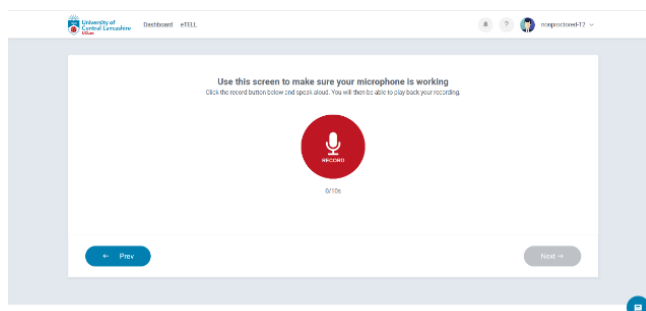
University of Central Lancashire UCLan

Dashboard eTELL

nrnproctored-17

Use this screen to make sure your microphone is working

Click the record button below and speak aloud. You will then be able to play back your recording.

RECORD

0/10s

← Prev

Next →